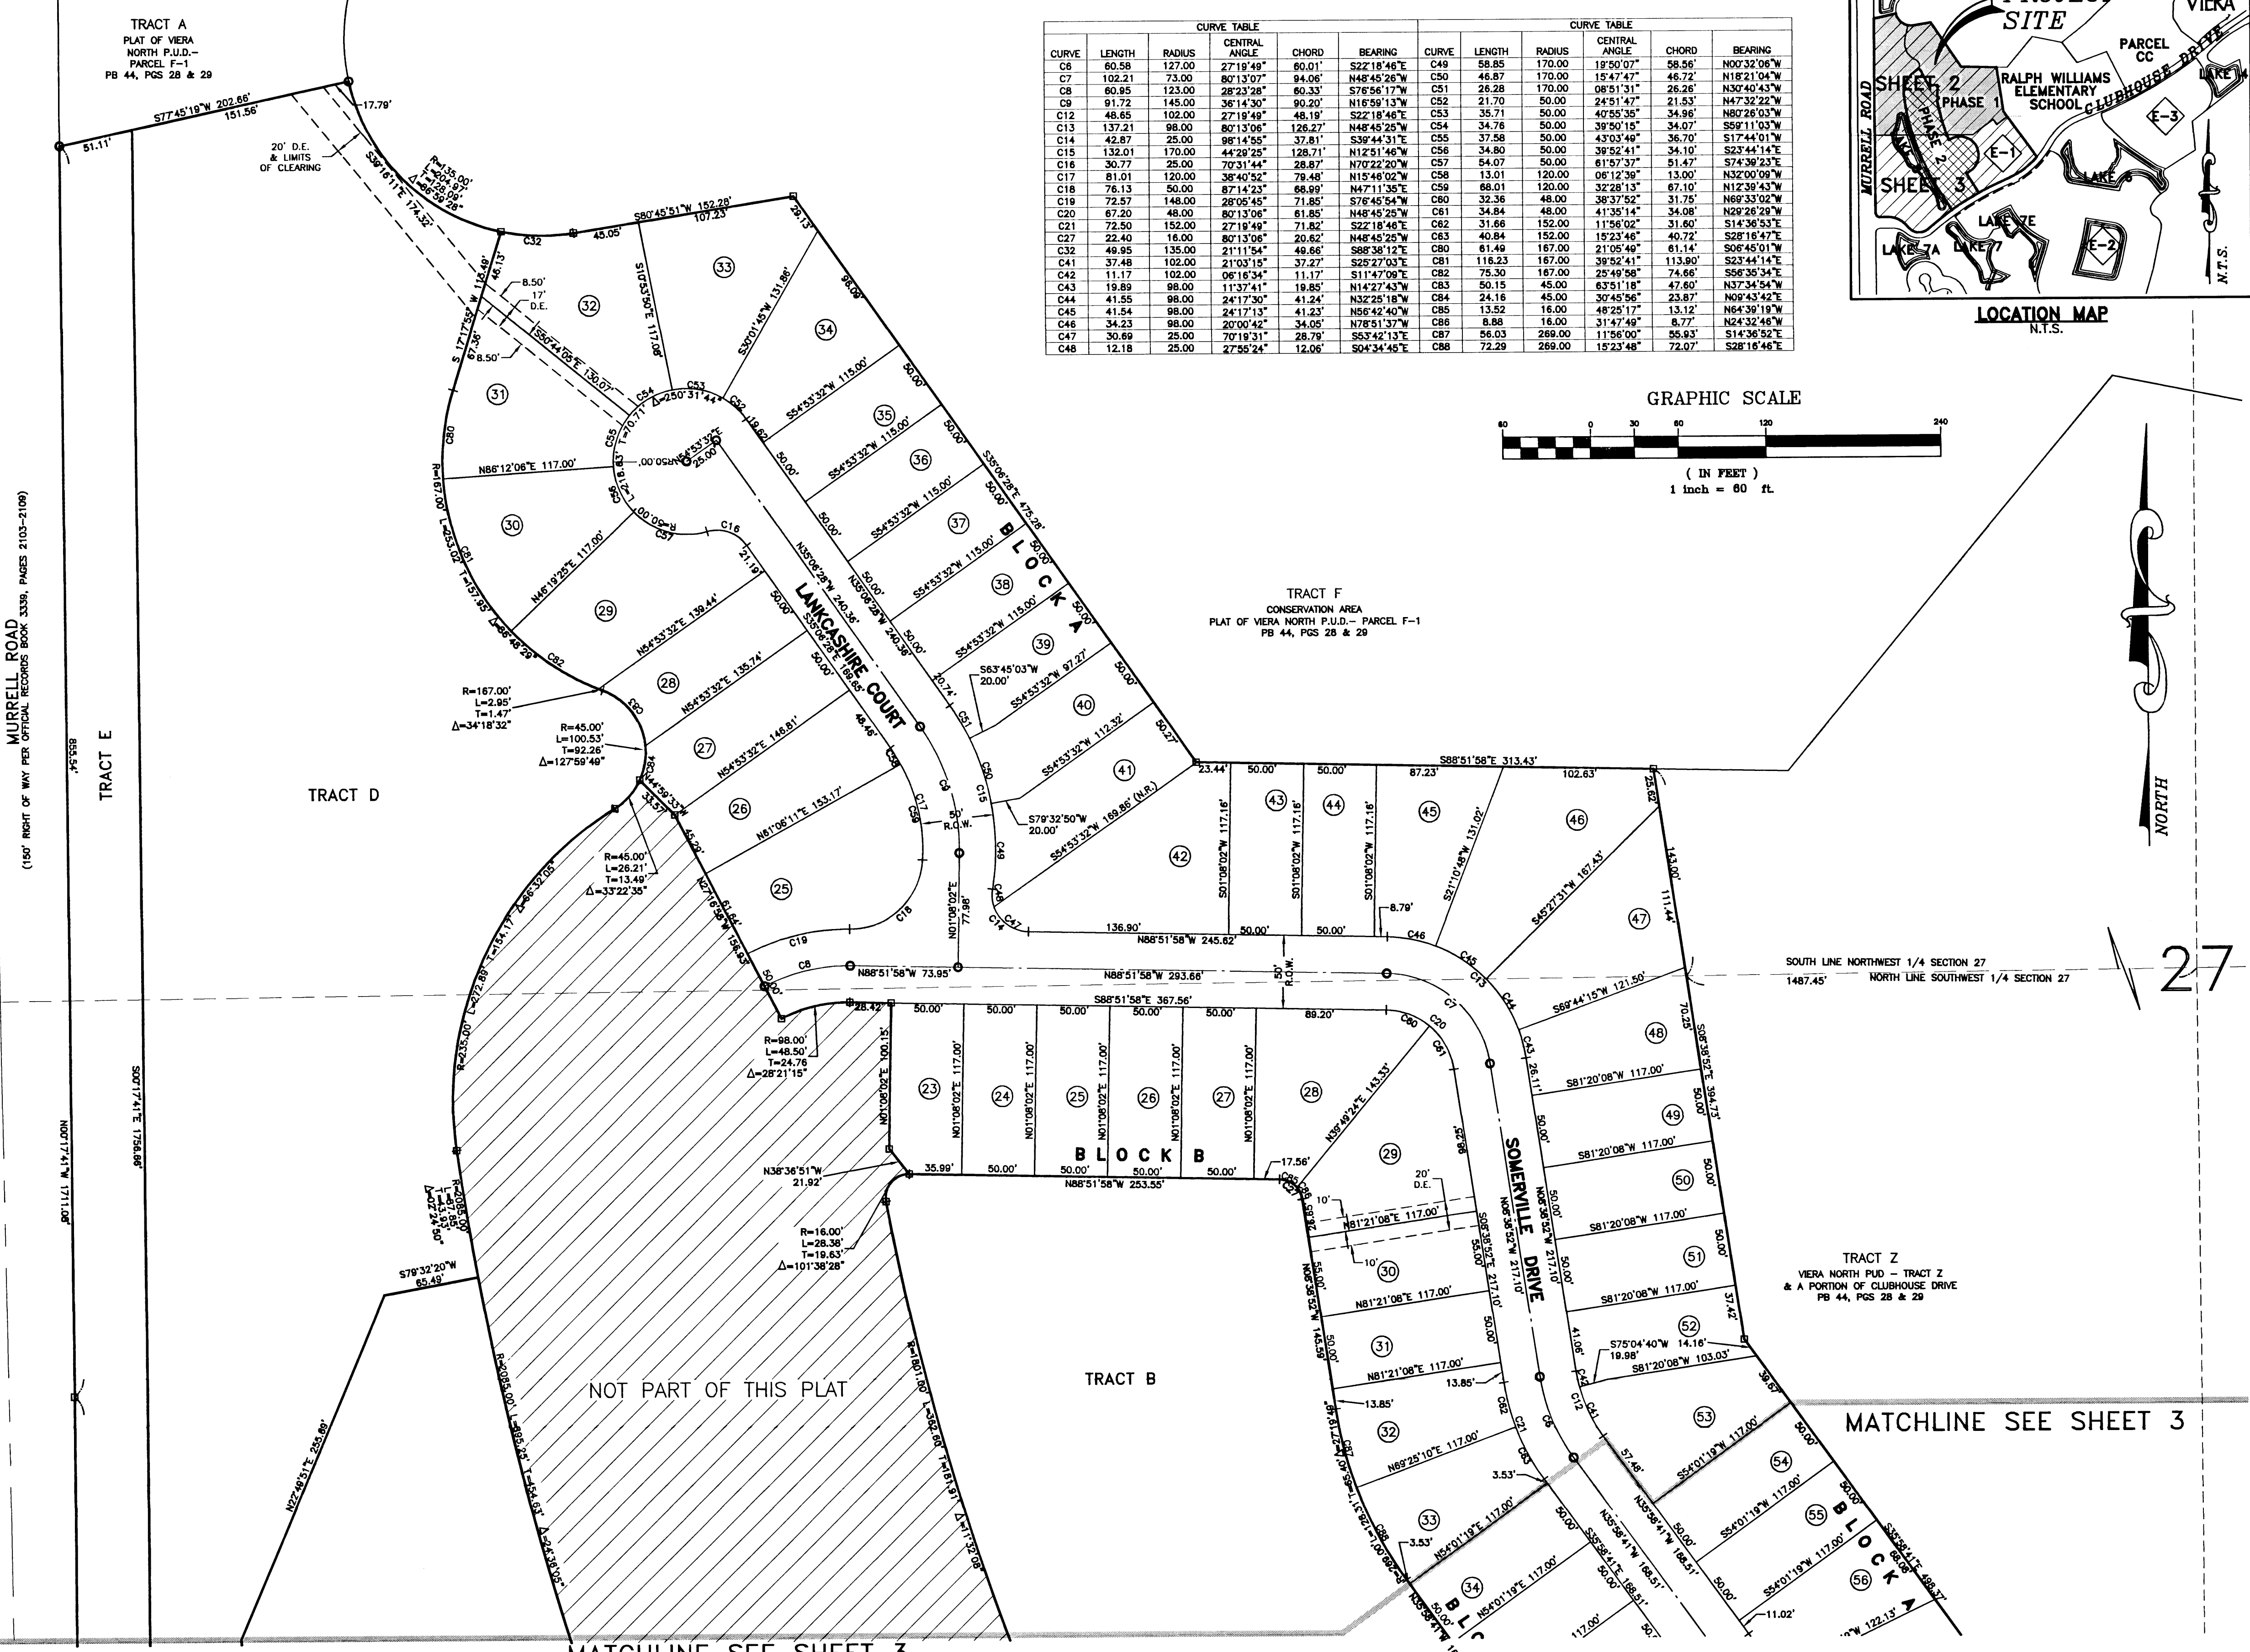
TRACT A
PLAT OF VIERA NORTH P.U.D.– PARCEL F-1
PB 44, PGS 28 & 29

CURVE TABLE

| CURVE | LENGTH | RADIUS | CENTRAL ANGLE | CHORD | BEARING |
|---|---|---|---|---|---|
| C6 | 60.58 | 127.00 | 27°19'49" | 60.01' | S22°18'46"E |
| C7 | 102.21 | 73.00 | 80°13'07" | 94.06' | N48°45'26"W |
| C8 | 60.95 | 123.00 | 28°23'28" | 60.33' | S76°56'17"W |
| C9 | 91.72 | 145.00 | 36°14'30" | 90.20' | N16°59'13"W |
| C12 | 48.65 | 102.00 | 27°19'49" | 48.19' | S22°18'46"E |
| C13 | 137.21 | 98.00 | 80°13'06" | 126.27' | N48°45'25"W |
| C14 | 42.87 | 25.00 | 98°14'55" | 37.81' | S39°44'31"E |
| C15 | 132.01 | 170.00 | 44°29'25" | 128.71' | N12°51'46"W |
| C16 | 30.77 | 25.00 | 70°31'44" | 28.87' | N70°22'20"W |
| C17 | 81.01 | 120.00 | 38°40'52" | 79.48' | N15°46'02"W |
| C18 | 76.13 | 50.00 | 87°14'23" | 68.99' | N47°11'35"E |
| C19 | 72.57 | 148.00 | 28°05'45" | 71.85' | S76°45'54"W |
| C20 | 67.20 | 48.00 | 80°13'06" | 61.85' | N48°45'25"W |
| C21 | 72.50 | 152.00 | 27°19'49" | 71.82' | S22°18'46"E |
| C27 | 22.40 | 16.00 | 80°13'06" | 20.62' | N48°45'25"W |
| C32 | 49.95 | 135.00 | 21°11'54" | 49.66' | S88°38'12"E |
| C41 | 37.48 | 102.00 | 21°03'15" | 37.27' | S25°27'03"E |
| C42 | 11.17 | 102.00 | 06°16'34" | 11.17' | S11°47'09"E |
| C43 | 19.89 | 98.00 | 11°37'41" | 19.85' | N14°27'43"W |
| C44 | 41.55 | 98.00 | 24°17'30" | 41.24' | N32°25'18"W |
| C45 | 41.54 | 98.00 | 24°17'13" | 41.23' | N56°42'40"W |
| C46 | 34.23 | 98.00 | 20°00'42" | 34.05' | N78°51'37"W |
| C47 | 30.69 | 25.00 | 70°19'31" | 28.79' | S53°42'13"E |
| C48 | 12.18 | 25.00 | 27°55'24" | 12.06' | S04°34'45"E |

CURVE TABLE

| CURVE | LENGTH | RADIUS | CENTRAL ANGLE | CHORD | BEARING |
|---|---|---|---|---|---|
| C49 | 58.85 | 170.00 | 19°50'07" | 58.56' | N00°32'06"W |
| C50 | 46.87 | 170.00 | 15°47'47" | 46.72' | N18°21'04"W |
| C51 | 26.28 | 170.00 | 08°51'31" | 26.26' | N30°40'43"W |
| C52 | 21.70 | 50.00 | 24°51'47" | 21.53' | N47°32'22"W |
| C53 | 35.71 | 50.00 | 40°55'35" | 34.96' | N80°26'03"W |
| C54 | 34.76 | 50.00 | 39°50'15" | 34.07' | S59°11'03"W |
| C55 | 37.58 | 50.00 | 43°03'49" | 36.70' | S17°44'01"W |
| C56 | 34.80 | 50.00 | 39°52'41" | 34.10' | S23°44'14"E |
| C57 | 54.07 | 50.00 | 61°57'37" | 51.47' | S74°39'23"E |
| C58 | 13.01 | 120.00 | 06°12'39" | 13.00' | N32°00'09"W |
| C59 | 68.01 | 120.00 | 32°28'13" | 67.10' | N12°39'43"W |
| C60 | 32.36 | 48.00 | 38°37'52" | 31.75' | N69°33'02"W |
| C61 | 34.84 | 48.00 | 41°35'14" | 34.08' | N29°26'29"W |
| C62 | 31.66 | 152.00 | 11°56'02" | 31.60' | S14°36'53"E |
| C63 | 40.84 | 152.00 | 15°23'46" | 40.72' | S28°16'47"E |
| C80 | 61.49 | 167.00 | 21°05'49" | 61.14' | S06°45'01"W |
| C81 | 116.23 | 167.00 | 39°52'41" | 113.90' | S23°44'14"E |
| C82 | 75.30 | 167.00 | 25°49'58" | 74.66' | S56°35'34"E |
| C83 | 50.15 | 45.00 | 63°51'18" | 47.60' | N37°34'54"W |
| C84 | 24.16 | 45.00 | 30°45'56" | 23.87' | N09°43'42"E |
| C85 | 13.52 | 16.00 | 48°25'17" | 13.12' | N64°39'19"W |
| C86 | 8.88 | 16.00 | 31°47'49" | 8.77' | N24°32'46"W |
| C87 | 56.03 | 269.00 | 11°56'00" | 55.93' | S14°36'52"E |
| C88 | 72.29 | 269.00 | 15°23'48" | 72.07' | S28°16'46"E |

SITE
VIERA
PARCEL CC
RALPH WILLIAMS ELEMENTARY SCHOOL
CLUBHOUSE DRIVE
MURRELL ROAD
SHEET 2
PHASE 1
PHASE 2
SHEET 3
E-3
E-1
E-2
LAKE
LAKE 7E
LAKE 7A
LAKE 7
N.T.S.
LOCATION MAP
N.T.S.

GRAPHIC SCALE
60 0 30 60 120 240
( IN FEET )
1 inch = 60 ft.

NORTH

S77°45'19"W 202.66'
151.56'
51.11'
17.79'
20' D.E. & LIMITS OF CLEARING
R=135.00' L=204.97' T=128.09' Δ=86°59'28"
S39°16'11"E 174.32'
S80°45'51"W 152.28'
107.23'
45.05'
C32
29.13'
98.08'
S10°53'50"E 117.06'
S30°01'45"W 131.86'
8.50'
17' D.E.
8.50'
S 17°17'55" W 118.49'
45.13'
67.36'
S50°44'05"E 130.07'
C54
C53
Δ=250°31'44"
C52
19.62'
T=70.71'
C55
R=50.00'
N56°53'32"E 25.00'
L=218.63'
C56
R=50.00'
C57
C16
21.19'
N86°12'06"E 117.00'
R=167.00'
L=253.02'
T=157.93'
Δ=86°48'29"
C80
C81
C82
N46°19'25"E 117.00'
N54°53'32"E 139.44'
N54°53'32"E 135.74'
N54°53'32"E 146.81'
N61°06'11"E 153.17'
S54°53'32"W 115.00'
S54°53'32"W 115.00'
S54°53'32"W 115.00'
S54°53'32"W 115.00'
S54°53'32"W 115.00'
S63°45'03"W 20.00'
S54°53'32"W 97.27'
S54°53'32"W 112.32'
S54°53'32"W 169.86' (N.R.)
S79°32'50"W 20.00'
S35°06'28"E 475.28'
50.00'
50.00'
50.00'
50.00'
50.00'
50.00'
50.27'
B L O C K A
LANKCASHIRE COURT
N35°06'28"W 240.36'
N35°06'28"W 240.36'
S35°06'28"E 189.85'
50.00'
50.00'
50.00'
50.00'
50.00'
48.46'
20.74'
C51
C50
C15
C49
C48
C14
C47
C58
C59
C17
C9
50' R.O.W.
N01°08'02"E 77.96'
C18
C19
C8
N88°51'58"W 73.95'
N88°51'58"W 293.66'
N88°51'58"W 245.62'
136.90'
50.00'
50.00'
50' R.O.W.
R=167.00' L=2.95' T=1.47' Δ=34°18'32"
R=45.00' L=100.53' T=92.26' Δ=127°59'49"
C83
C84
N44°59'33"W 33.57'
45.29'
R=45.00' L=26.21' T=13.49' Δ=33°22'35"
N27°16'38"W 156.43'
61.84'
50.00'
R=98.00' L=48.50' T=24.76 Δ=28°21'15"
28.42'
S88°51'58"E 367.56'
50.00'
50.00'
50.00'
50.00'
50.00'
89.20'
N01°08'02"E 100.15'
N01°08'02"E 117.00'
N01°08'02"E 117.00'
N01°08'02"E 117.00'
N01°08'02"E 117.00'
N01°08'02"E 117.00'
B L O C K B
N38°36'51"W 21.92'
35.99'
50.00'
50.00'
50.00'
N88°51'58"W 253.55'
17.56'
R=16.00' L=28.38' T=19.63' Δ=101°38'28"
N39°49'24"E 143.33'
23.44'
50.00'
50.00'
87.23'
S88°51'58"E 313.43'
102.63'
23.62'
S01°08'02"W 117.16'
S01°08'02"W 117.16'
S01°08'02"W 117.16'
8.79'
S21°10'48"W 131.02'
S45°27'31"W 167.43'
143.00'
111.44'
C46
C45
C13
C44
C7
C20
C60
C61
C43
26.11'
S69°44'15"W 121.50'
70.25'
S08°38'52"E 394.73'
S81°20'08"W 117.00'
S81°20'08"W 117.00'
S81°20'08"W 117.00'
S81°20'08"W 117.00'
S81°20'08"W 103.03'
S75°04'40"W 14.16'
19.98'
50.00'
50.00'
50.00'
37.42'
41.06'
C42
C41
C12
C6
SOMERVILLE DRIVE
N08°38'52"W 217.10'
S08°38'52"E 217.10'
N08°38'52"W 145.59'
55.00'
55.00'
50.00'
50.00'
50.00'
98.25'
20' D.E.
10'
10'
N81°21'08"E 117.00'
N81°21'08"E 117.00'
N81°21'08"E 117.00'
N69°25'10"E 117.00'
N54°01'19"E 117.00'
N54°01'19"E 117.00'
13.85'
13.85'
3.53'
3.53'
C62
C21
C63
C27
C85
C86
C87
C88
R=269.00' L=128.31' T=65.19'
37.49'
S54°01'19"W 117.00'
S54°01'19"W 117.00'
S54°01'19"W 117.00'
S54°01'19"W 117.00'
S54°01'19"W 122.13'
N35°58'41"W 168.51'
N35°58'41"W 168.51'
S35°58'41"E 168.51'
S35°58'41"E 498.37'
50.00'
50.00'
50.00'
50.00'
50.00'
39.67'
68.04'
11.02'
117.00'
B L O C K A
BL
1 2 3 4 5 6 7 8 9 10 11 12 13 14 15 16 17 18 19 20 21 22
31 30 29 28 27 26 25 32 33 34 35 36 37 38 39 40 41 42 43 44 45 46 47 48 49 50 51 52 53 54 55 56
23 24 25 26 27 28 29 30 31 32 33 34

TRACT F
CONSERVATION AREA
PLAT OF VIERA NORTH P.U.D.– PARCEL F-1
PB 44, PGS 28 & 29

SOUTH LINE NORTHWEST 1/4 SECTION 27
1487.45'
NORTH LINE SOUTHWEST 1/4 SECTION 27
27

TRACT Z
VIERA NORTH PUD – TRACT Z & A PORTION OF CLUBHOUSE DRIVE
PB 44, PGS 28 & 29

MATCHLINE SEE SHEET 3

MURRELL ROAD
(150' RIGHT OF WAY PER OFFICIAL RECORDS BOOK 3339, PAGES 2103-2109)
855.54'
TRACT E
S00°17'41"E 1756.86'
N00°17'41"W 1711.06'
TRACT D
R=235.00' L=272.89' T=154.17' Δ=66°32'05"
R=2085.00' L=87.85' T=43.93' Δ=02°24'50"
S79°32'20"W 65.49'
N27°49'51"E 255.89'
R=2035.00' L=895.23' T=454.63' Δ=24°36'25"
NOT PART OF THIS PLAT
R=1801.00' L=362.60' T=181.91' Δ=11°32'08"
TRACT B
MATCHLINE SEE SHEET 3